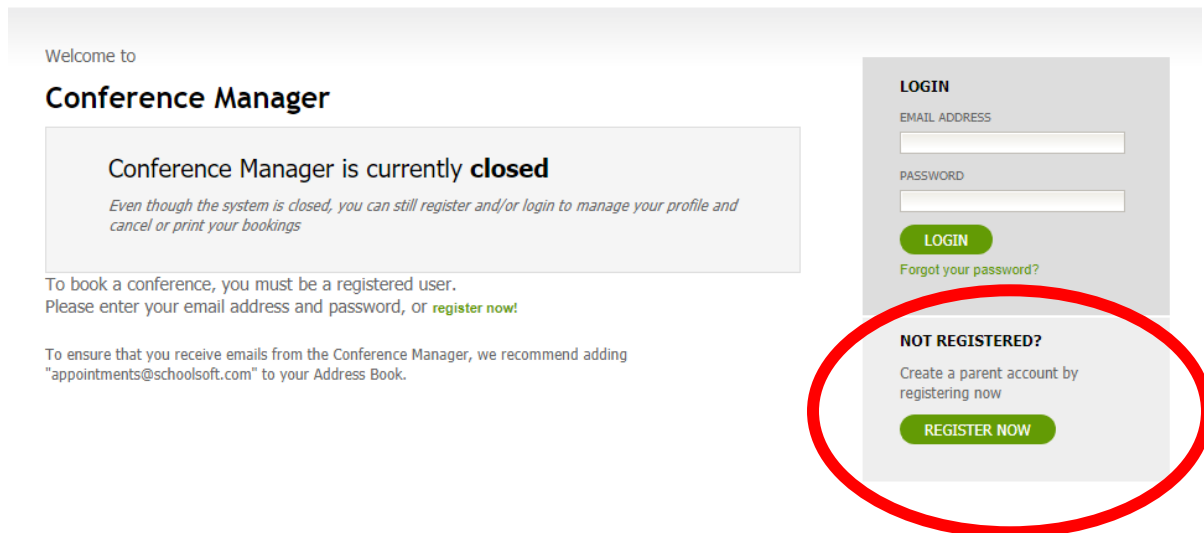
Welcome to

Conference Manager

Conference Manager is currently **closed**

*Even though the system is closed, you can still register and/or login to manage your profile and cancel or print your bookings*

To book a conference, you must be a registered user.
Please enter your email address and password, or register now!

To ensure that you receive emails from the Conference Manager, we recommend adding "appointments@schoolsoft.com" to your Address Book.

LOGIN

EMAIL ADDRESS

PASSWORD

LOGIN

Forgot your password?

NOT REGISTERED?

Create a parent account by registering now

REGISTER NOW